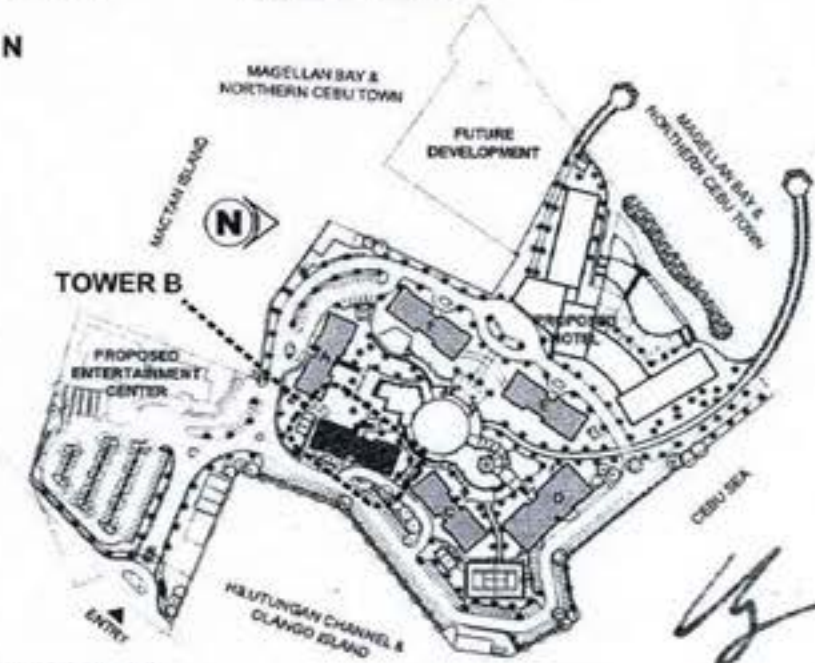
N

MAGELLAN BAY & NORTHERN CEBU TOWN

FUTURE DEVELOPMENT

MAGELLAN BAY & NORTHERN CEBU TOWN

MACTAN ISLAND

N

TOWER B

PROPOSED HOTEL

PROPOSED ENTERTAINMENT CENTER

CEBU SEA

HILUTUNGAN CHANNEL & OLANGO ISLAND

ENTRY